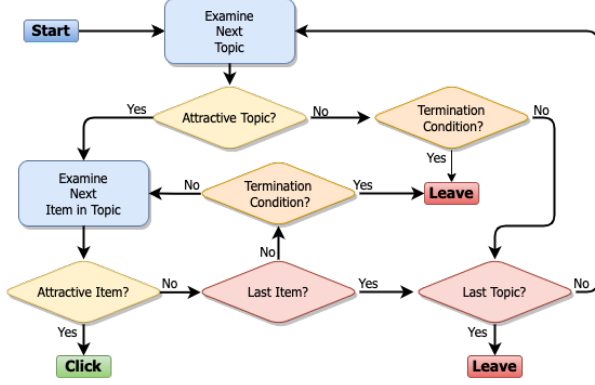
Start

Examine Next Topic

Yes

Attractive Topic?

No

Termination Condition?

No

Yes

Examine Next Item in Topic

No

Termination Condition?

Yes

Leave

No

Attractive Item?

No

Last Item?

Yes

Last Topic?

No

Yes

Yes

Click

Leave